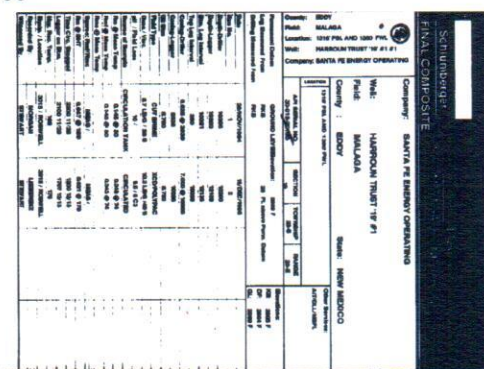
Schlumberger
FINAL COMPOSITE

Company: SANTA FE ENERGY OPERATING
Well: HARROUN TRUST '19' #1
Field: MALAGA
County: EDDY State: NEW MEXICO

County: EDDY
Field: MALAGA
Location: 1310 FSL AND 1300 FWL
Well: HARROUN TRUST '19' #1
Company: SANTA FE ENERGY OPERATING

LOCATION
1310' FSL AND 1300' FWL

API SERIAL NO. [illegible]
SECTION 19
TOWNSHIP 24-S
RANGE 29-E

Other Services:
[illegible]

Elevation
K.B. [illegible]
D.F. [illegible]
G.L. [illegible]

Permanent Datum: GROUND LEVEL
Log Measured From: KB
Drilling Measured From: KB

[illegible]